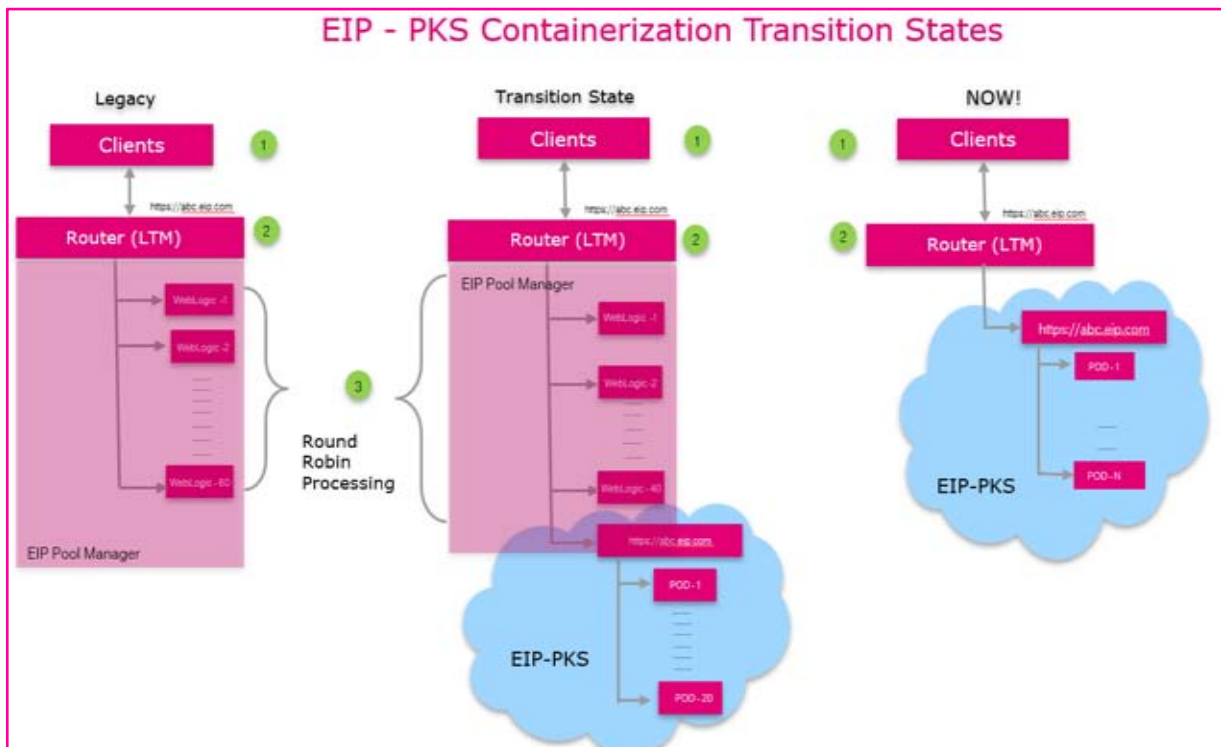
EIP - PKS Containerization Transition States

Legacy

Clients

1

https://abc.eip.com

Router (LTM)

2

WebLogic -1

WebLogic -2

WebLogic - 60

EIP Pool Manager

3

Round Robin Processing

Transition State

Clients

1

https://abc.eip.com

Router (LTM)

2

EIP Pool Manager

WebLogic -1

WebLogic -2

WebLogic - 40

https://abc.eip.com

POD-1

POD-20

EIP-PKS

NOW!

1

Clients

https://abc.eip.com

2

Router (LTM)

https://abc.eip.com

POD-1

POD-N

EIP-PKS